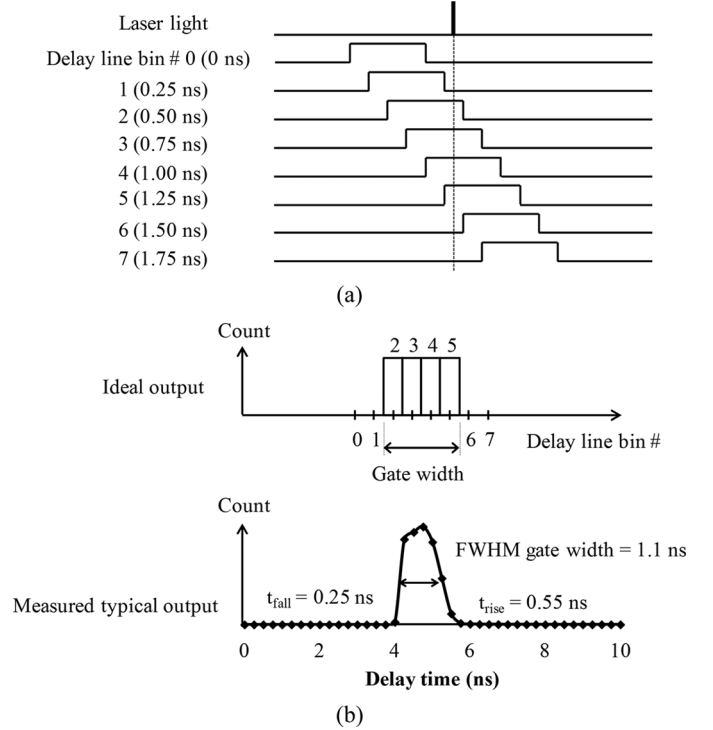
Laser light

Delay line bin # 0 (0 ns)

1 (0.25 ns)

2 (0.50 ns)

3 (0.75 ns)

4 (1.00 ns)

5 (1.25 ns)

6 (1.50 ns)

7 (1.75 ns)

(a)

Count

2 3 4 5

Ideal output

0 1 6 7 Delay line bin #

Gate width

Count

FWHM gate width = 1.1 ns

Measured typical output

$t_{fall}$ = 0.25 ns

$t_{rise}$ = 0.55 ns

0 2 4 6 8 10

Delay time (ns)

(b)